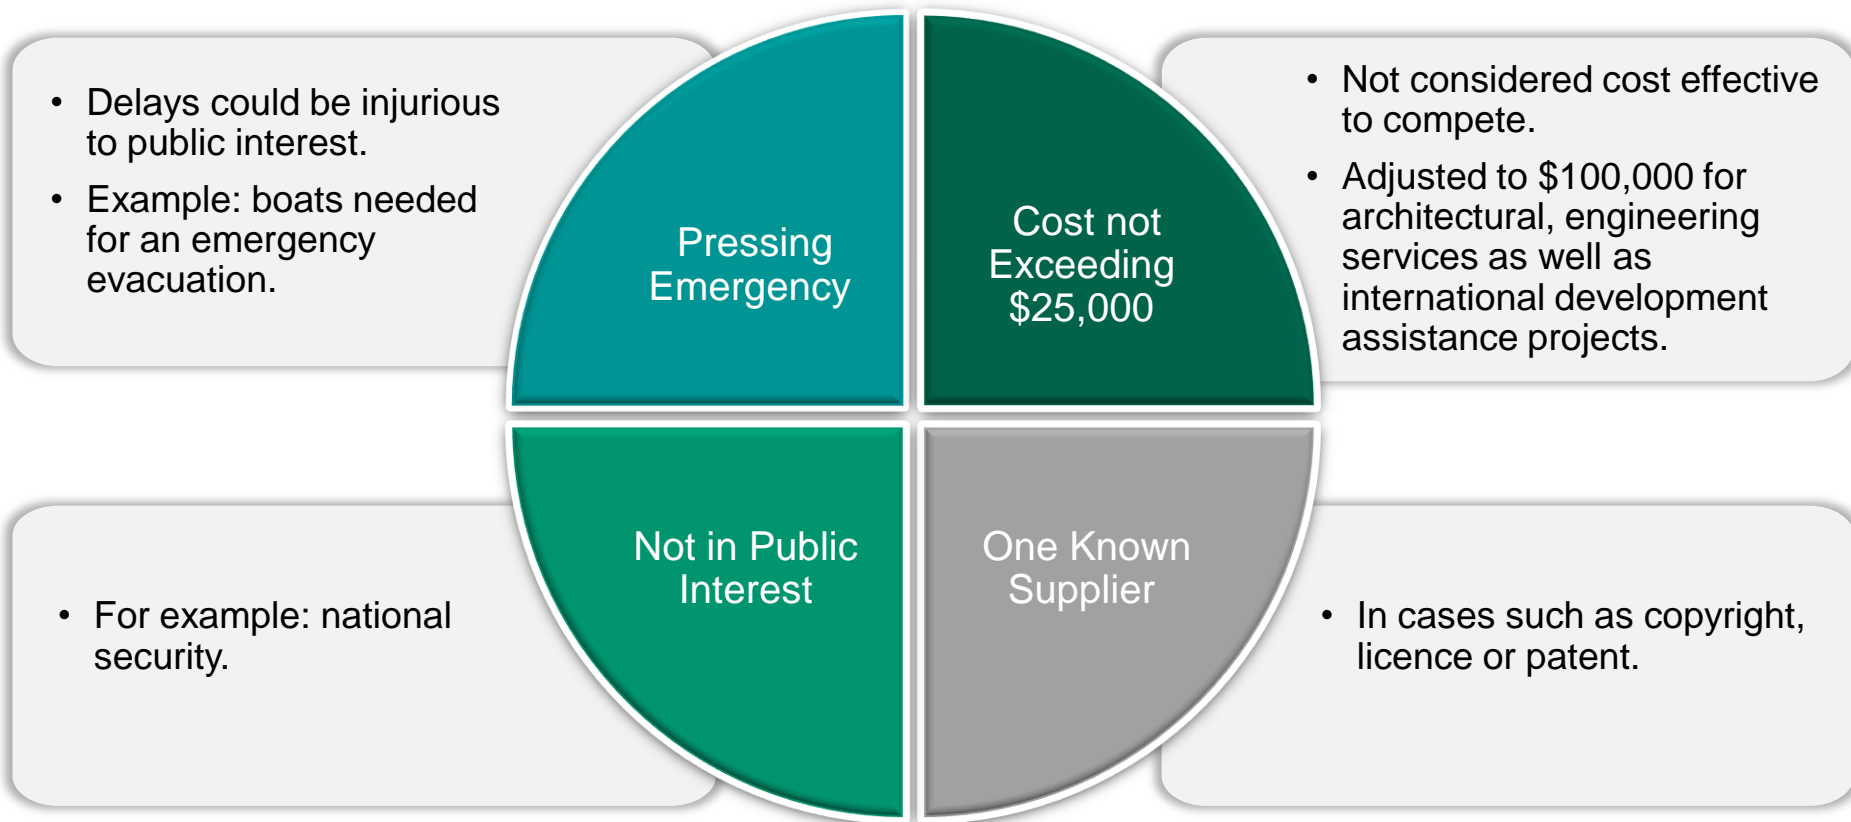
• Delays could be injurious to public interest.
• Example: boats needed for an emergency evacuation.

Pressing Emergency

Cost not Exceeding \$25,000

• Not considered cost effective to compete.
• Adjusted to \$100,000 for architectural, engineering services as well as international development assistance projects.

• For example: national security.

Not in Public Interest

One Known Supplier

• In cases such as copyright, licence or patent.